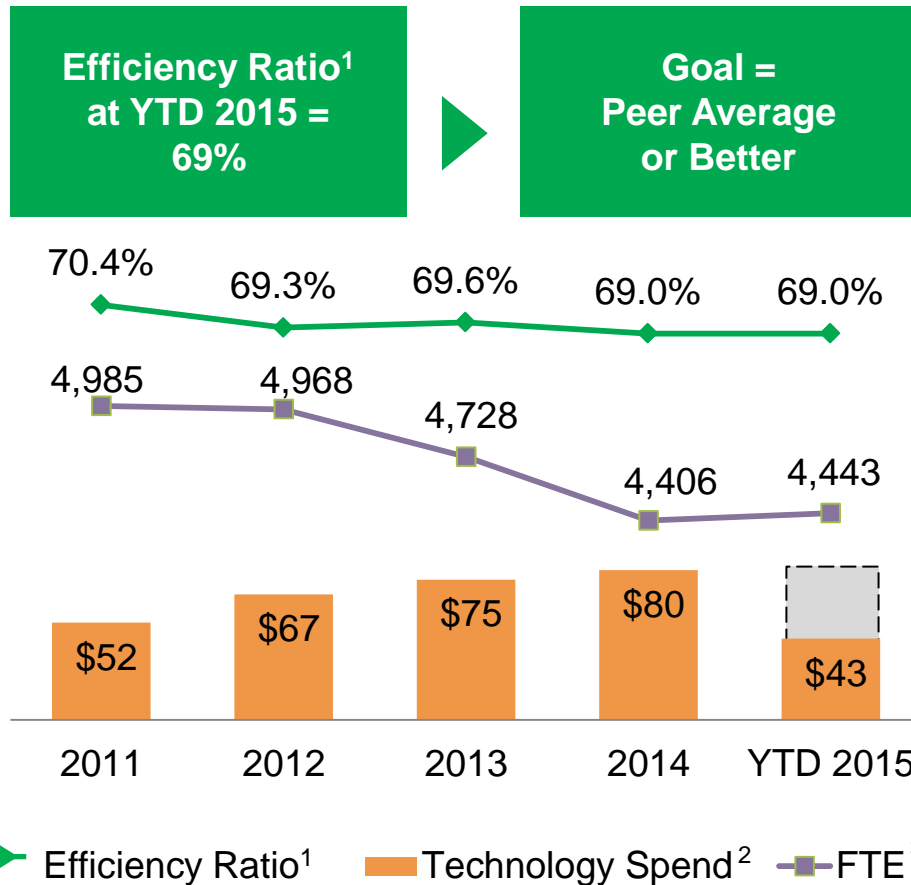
Efficiency Ratio$^1$ at YTD 2015 = 69%

Goal = Peer Average or Better

70.4%
69.3%
69.6%
69.0%
69.0%

4,985
4,968
4,728
4,406
4,443

$52
$67
$75
$80
$43

2011
2012
2013
2014
YTD 2015

Efficiency Ratio$^1$
Technology Spend$^2$
FTE